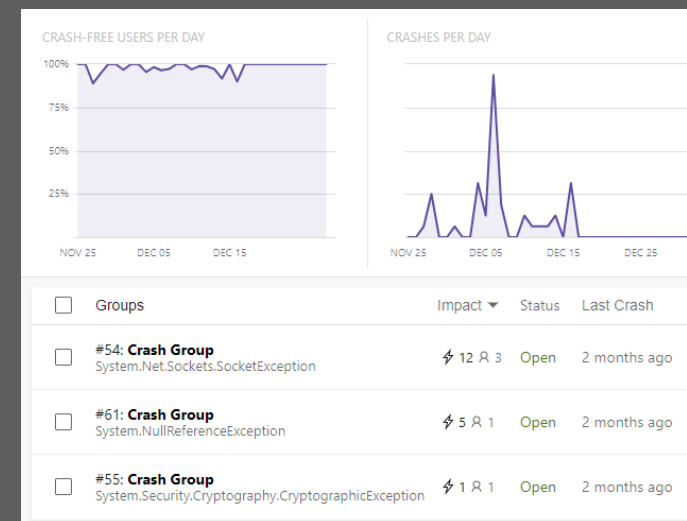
CRASH-FREE USERS PER DAY

100%
75%
50%
25%

NOV 25 DEC 05 DEC 15

CRASHES PER DAY

NOV 25 DEC 05 DEC 15 DEC 25

| | Groups | Impact ▾ | Status | Last Crash |
|---|---|---|---|---|
| ☐ | #54: **Crash Group** System.Net.Sockets.SocketException | 12 3 | Open | 2 months ago |
| ☐ | #61: **Crash Group** System.NullReferenceException | 5 1 | Open | 2 months ago |
| ☐ | #55: **Crash Group** System.Security.Cryptography.CryptographicException | 1 1 | Open | 2 months ago |